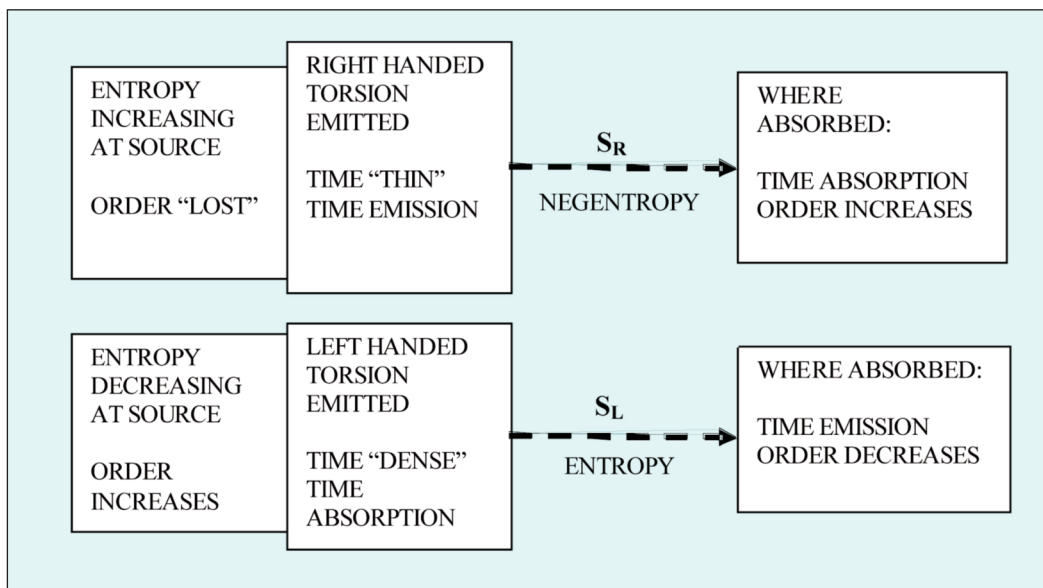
ENTROPY INCREASING AT SOURCE

ORDER "LOST"

RIGHT HANDED TORSION EMITTED

TIME "THIN" TIME EMISSION

$S_R$

NEGENTROPY

WHERE ABSORBED:

TIME ABSORPTION ORDER INCREASES

ENTROPY DECREASING AT SOURCE

ORDER INCREASES

LEFT HANDED TORSION EMITTED

TIME "DENSE" TIME ABSORPTION

$S_L$

ENTROPY

WHERE ABSORBED:

TIME EMISSION ORDER DECREASES